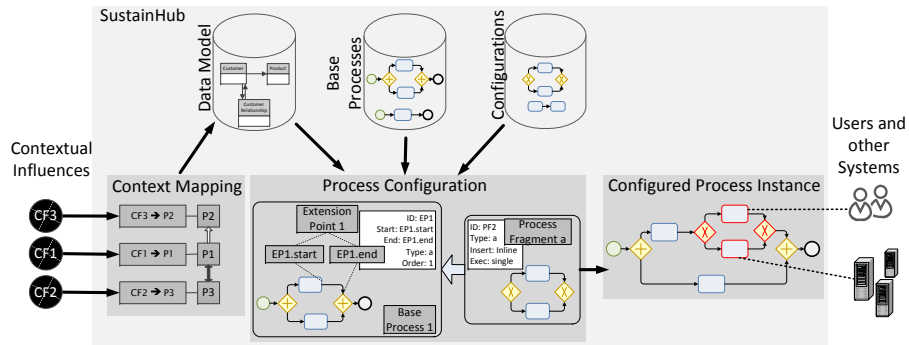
SustainHub

Data Model

Customer

Product

Customer Relationship

Base Processes

Configurations

Users and other Systems

Contextual Influences

Context Mapping

Process Configuration

Configured Process Instance

CF3

CF1

CF2

CF3 → P2

CF1 → P1

CF2 → P3

P2

P1

P3

Extension Point 1

ID: EP1
Start: EP1.start
End: EP1.end
Type: a
Order: 1

EP1.start

EP1.end

Base Process 1

ID: PF2
Type: a
Insert: Inline
Exec: single

Process Fragment a